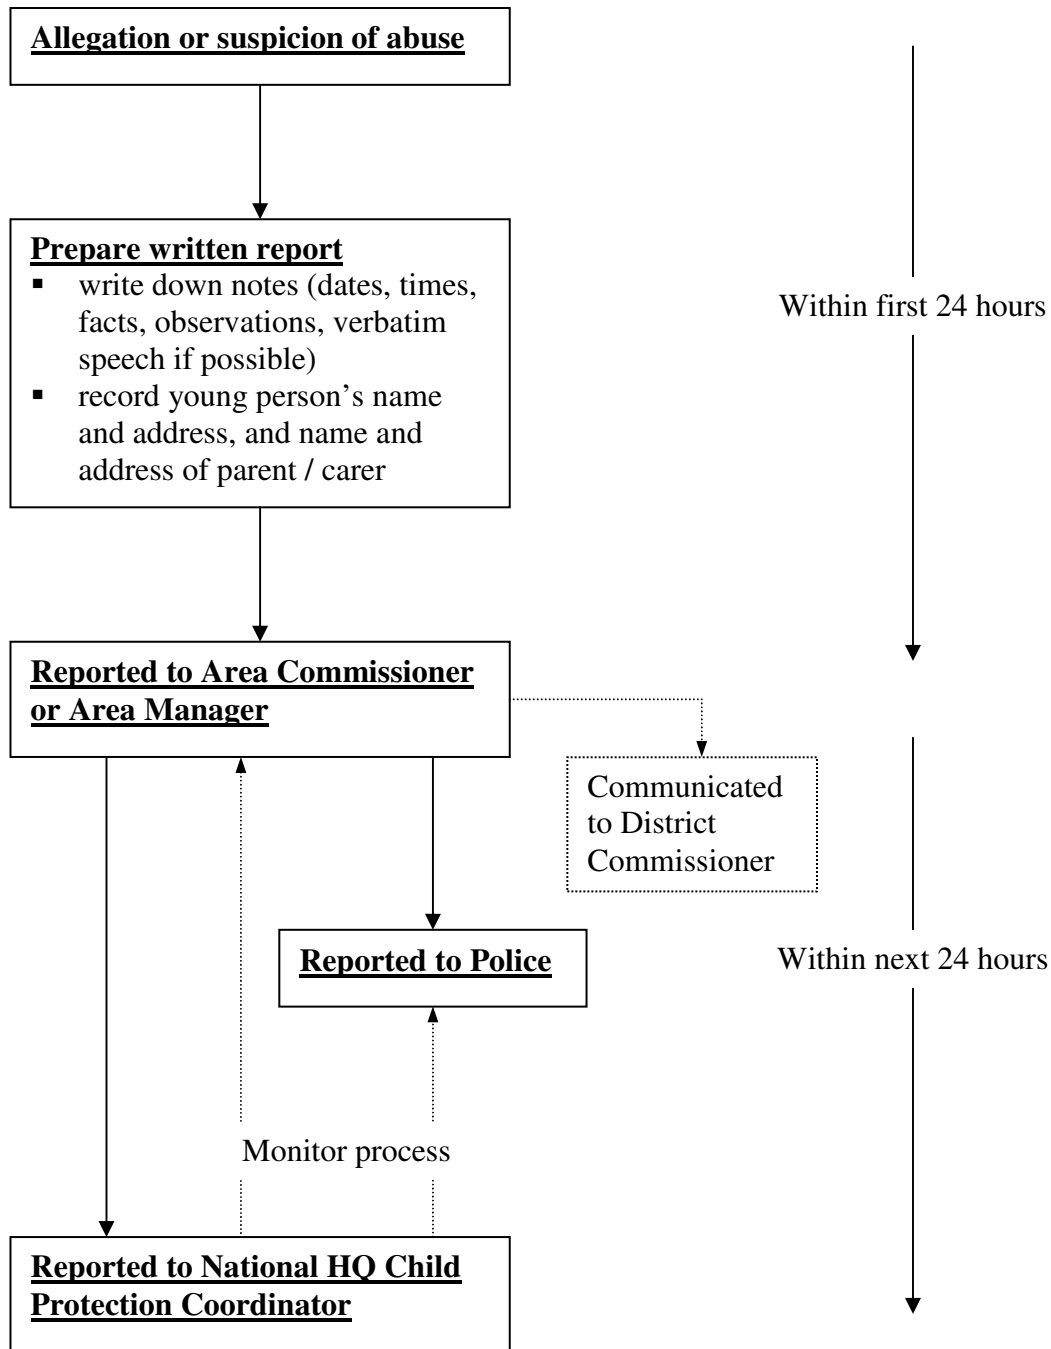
Allegation or suspicion of abuse

Within first 24 hours

Prepare written report
- write down notes (dates, times, facts, observations, verbatim speech if possible)
- record young person's name and address, and name and address of parent / carer

Reported to Area Commissioner or Area Manager

Communicated to District Commissioner

Reported to Police

Within next 24 hours

Monitor process

Reported to National HQ Child Protection Coordinator